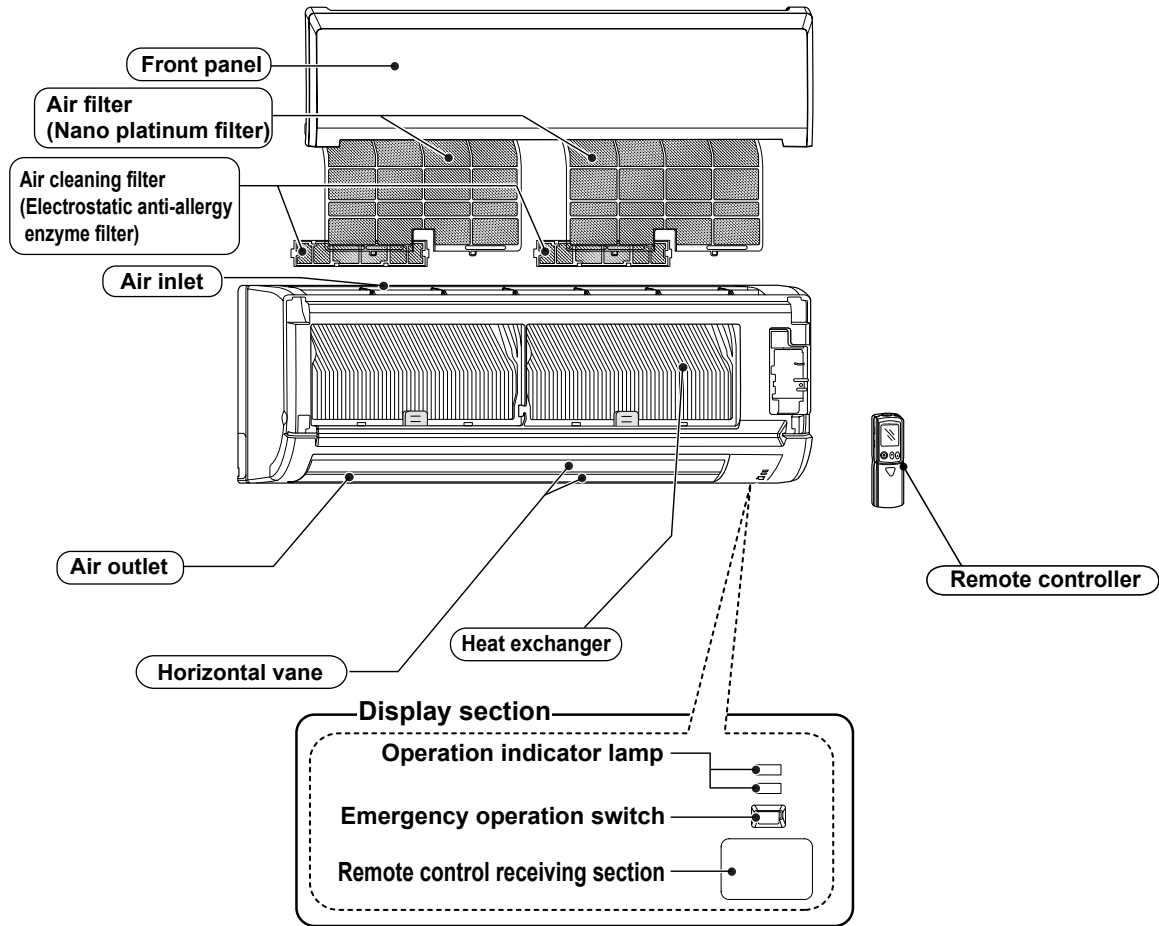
Front panel

Air filter
(Nano platinum filter)

Air cleaning filter
(Electrostatic anti-allergy enzyme filter)

Air inlet

Air outlet

Remote controller

Heat exchanger

Horizontal vane

Display section

Operation indicator lamp

Emergency operation switch

Remote control receiving section